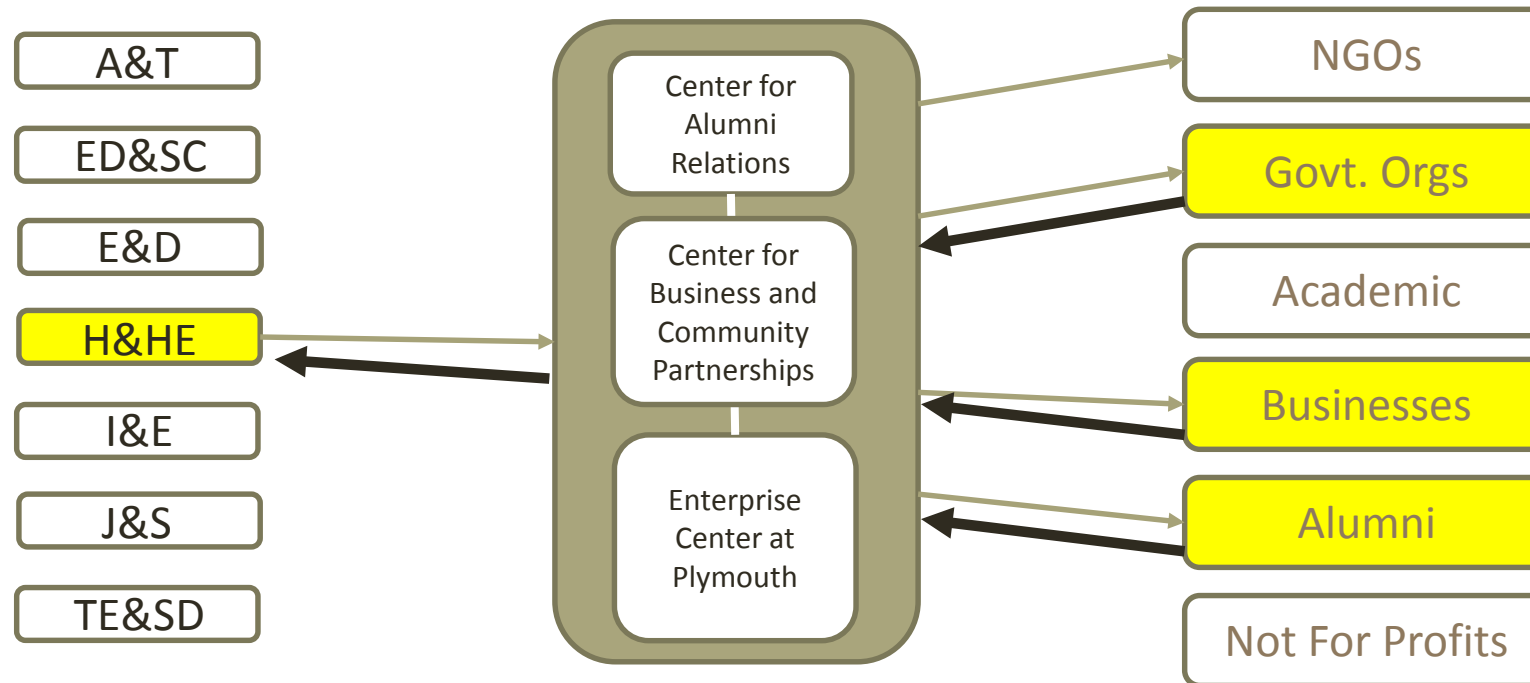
A&T

ED&SC

E&D

H&HE

I&E

J&S

TE&SD

Center for Alumni Relations

Center for Business and Community Partnerships

Enterprise Center at Plymouth

NGOs

Govt. Orgs

Academic

Businesses

Alumni

Not For Profits